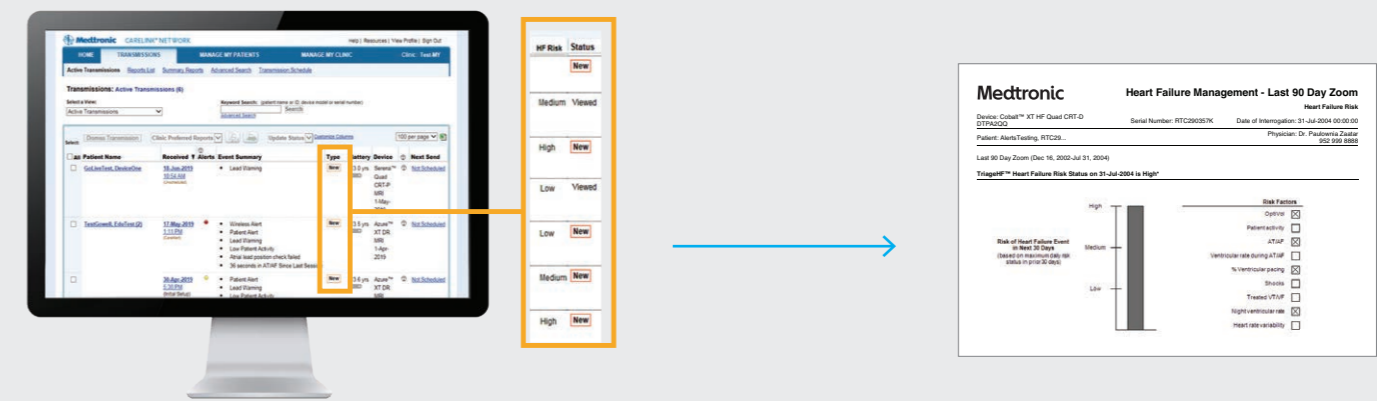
Medtronic CARELINK™ NETWORK

Help | Resources | View Profile | Sign Out

HOME TRANSMISSIONS MANAGE MY PATIENTS MANAGE MY CLINIC Clinic: Test MT

Active Transmissions Reports List Summary Reports Advanced Search Transmission Schedule

Transmissions: Active Transmissions (6)

Select a View:
Active Transmissions

Keyword Search: (patient name or ID, device model or serial number)
Search
Advanced Search

Select:
Dismiss Transmission Clinic Preferred Reports Update Status Customize Columns 100 per page

| All | Patient Name | Received | Alerts | Event Summary | Type | Battery | Device | | Next Send |
|---|---|---|---|---|---|---|---|---|---|
| | GoLiveTest, DeviceOne | 18-Jun-2019 10:54 AM Unscheduled | | • Lead Warning | New | 3.0 yrs RRT | Serena™ Quad CRT-P MRI 1-May-2019 | | Not Scheduled |
| | TestGowell, EdeTone (2) | 17-May-2019 1:13 PM Condition | | • Wireless Alert • Patient Alert • Lead Warning • Low Patient Activity • Atrial lead position check failed • 36 seconds in AT/AF Since Last Session | New | 3.5 yrs RRT | Azure™ XT DR MRI 1-Apr-2019 | | Not Scheduled |
| | | 30-Apr-2019 5:35 PM (Initial Setup) | | • Patient Alert • Lead Warning • Low Patient Activity | New | 3.6 yrs RRT | Azure™ XT DR MRI | | |

| HF Risk | Status |
|---|---|
| | New |
| Medium | Viewed |
| High | New |
| Low | Viewed |
| Low | New |
| Medium | New |
| High | New |

Medtronic

Heart Failure Management - Last 90 Day Zoom

Heart Failure Risk

Device: Cobalt™ XT HF Quad CRT-D DTPA2QQ
Serial Number: RTC290357K
Date of Interrogation: 31-Jul-2004 00:00:00
Patient: AlertsTesting, RTC29...
Physician: Dr. Paulownia Zaatar 952 999 8888

Last 90 Day Zoom (Dec 16, 2002-Jul 31, 2004)

TriageHF™ Heart Failure Risk Status on 31-Jul-2004 is High*

Risk of Heart Failure Event in Next 30 Days
(based on maximum daily risk status in prior 30 days)

High
Medium
Low

Risk Factors
OptiVol ☒
Patient activity ☐
AT/AF ☒
Ventricular rate during AT/AF ☐
% Ventricular pacing ☒
Shocks ☐
Treated VT/VF ☐
Night ventricular rate ☒
Heart rate variability ☐